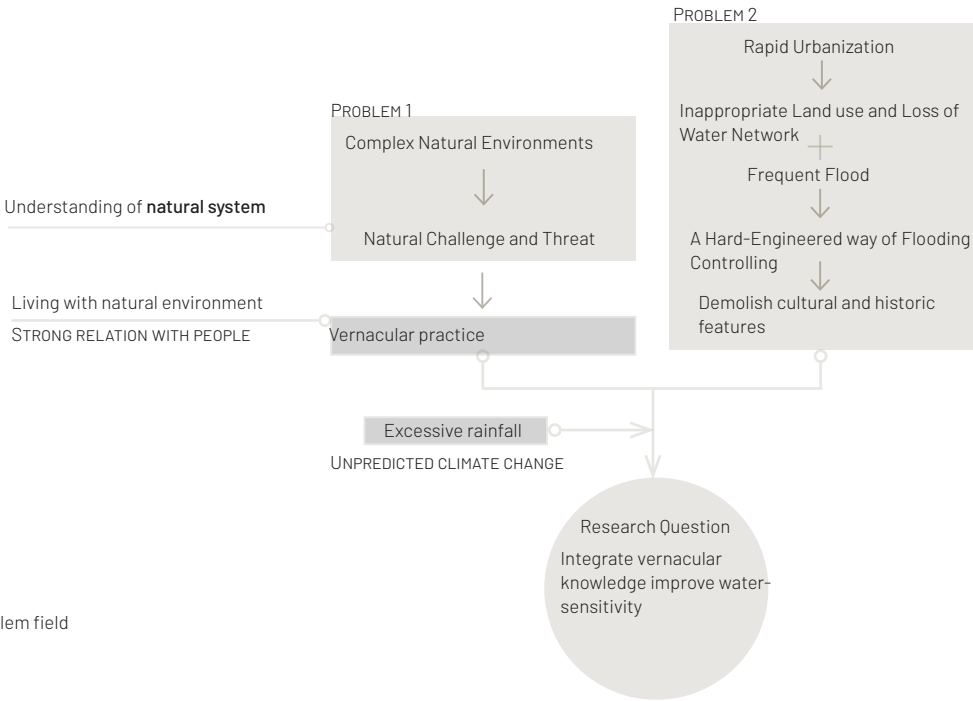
PROBLEM 2

Rapid Urbanization

Inappropriate Land use and Loss of Water Network

Frequent Flood

A Hard-Engineered way of Flooding Controlling

Demolish cultural and historic features

PROBLEM 1

Complex Natural Environments

Natural Challenge and Threat

Understanding of **natural system**

Living with natural environment

STRONG RELATION WITH PEOPLE

Vernacular practice

Excessive rainfall

UNPREDICTED CLIMATE CHANGE

Research Question

Integrate vernacular knowledge improve water-sensitivity

lem field